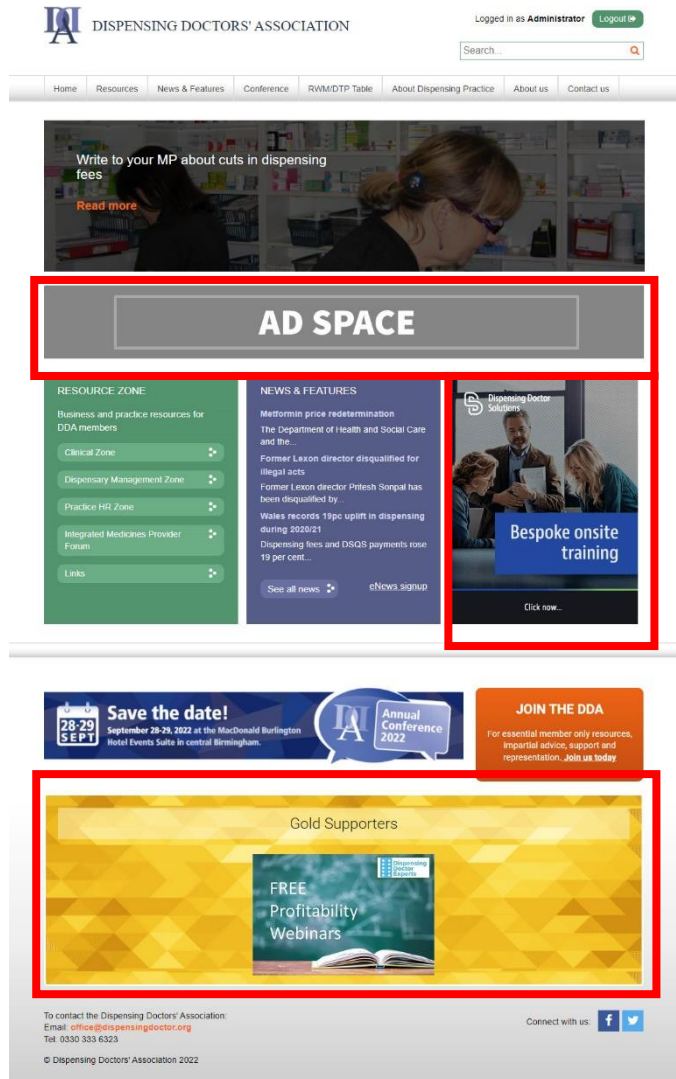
DISPENSING DOCTORS' ASSOCIATION

Logged in as Administrator Logout

Search...

Home Resources News & Features Conference RWM/DTP Table About Dispensing Practice About us Contact us

Write to your MP about cuts in dispensing fees

Read more

AD SPACE

RESOURCE ZONE

Business and practice resources for DDA members

Clinical Zone

Dispensary Management Zone

Practice HR Zone

Integrated Medicines Provider Forum

Links

NEWS & FEATURES

Metformin price redetermination

The Department of Health and Social Care and the...

Former Lexon director disqualified for illegal acts

Former Lexon director Pritesh Sonpal has been disqualified by...

Wales records 19pc uplift in dispensing during 2020/21

Dispensing fees and DSQS payments rose 19 per cent...

See all news

eNews signup

Dispensing Doctor Solutions

Bespoke onsite training

Click now...

28-29 SEPT

Save the date!

September 28-29, 2022 at the MacDonald Burlington Hotel Events Suite in central Birmingham.

Annual Conference 2022

JOIN THE DDA

For essential member only resources, impartial advice, support and representation. Join us today

Gold Supporters

Dispensing Doctor Experts

FREE Profitability Webinars

To contact the Dispensing Doctors' Association:
Email: office@dispensingdoctor.org
Tel: 0330 333 6323

Connect with us:

© Dispensing Doctors' Association 2022